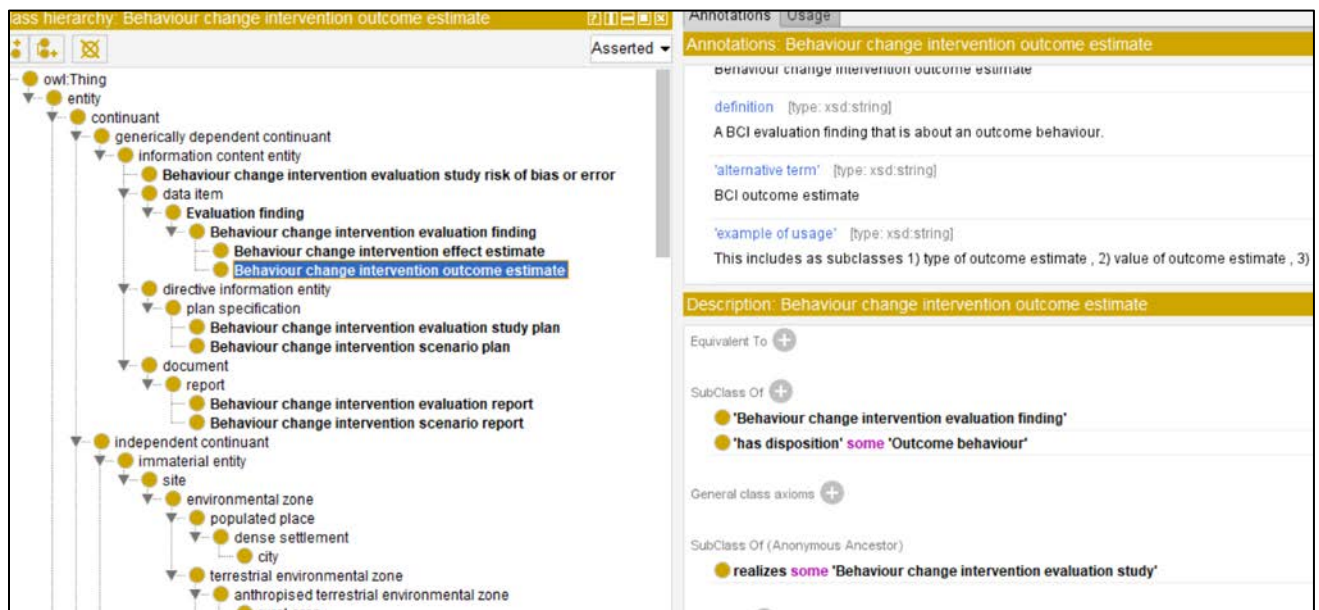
ass hierarchy: Behaviour change intervention outcome estimate

Asserted

owl:Thing
entity
continuant
generically dependent continuant
information content entity
Behaviour change intervention evaluation study risk of bias or error
data item
Evaluation finding
Behaviour change intervention evaluation finding
Behaviour change intervention effect estimate
Behaviour change intervention outcome estimate
directive information entity
plan specification
Behaviour change intervention evaluation study plan
Behaviour change intervention scenario plan
document
report
Behaviour change intervention evaluation report
Behaviour change intervention scenario report
independent continuant
immaterial entity
site
environmental zone
populated place
dense settlement
city
terrestrial environmental zone
anthropised terrestrial environmental zone
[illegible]

Annotations Usage

Annotations: Behaviour change intervention outcome estimate

Behaviour change intervention outcome estimate

definition [type: xsd:string]
A BCI evaluation finding that is about an outcome behaviour.

'alternative term' [type: xsd:string]
BCI outcome estimate

'example of usage' [type: xsd:string]
This includes as subclasses 1) type of outcome estimate , 2) value of outcome estimate , 3)

Description: Behaviour change intervention outcome estimate

Equivalent To

SubClass Of
'Behaviour change intervention evaluation finding'
'has disposition' some 'Outcome behaviour'

General class axioms

SubClass Of (Anonymous Ancestor)
realizes some 'Behaviour change intervention evaluation study'